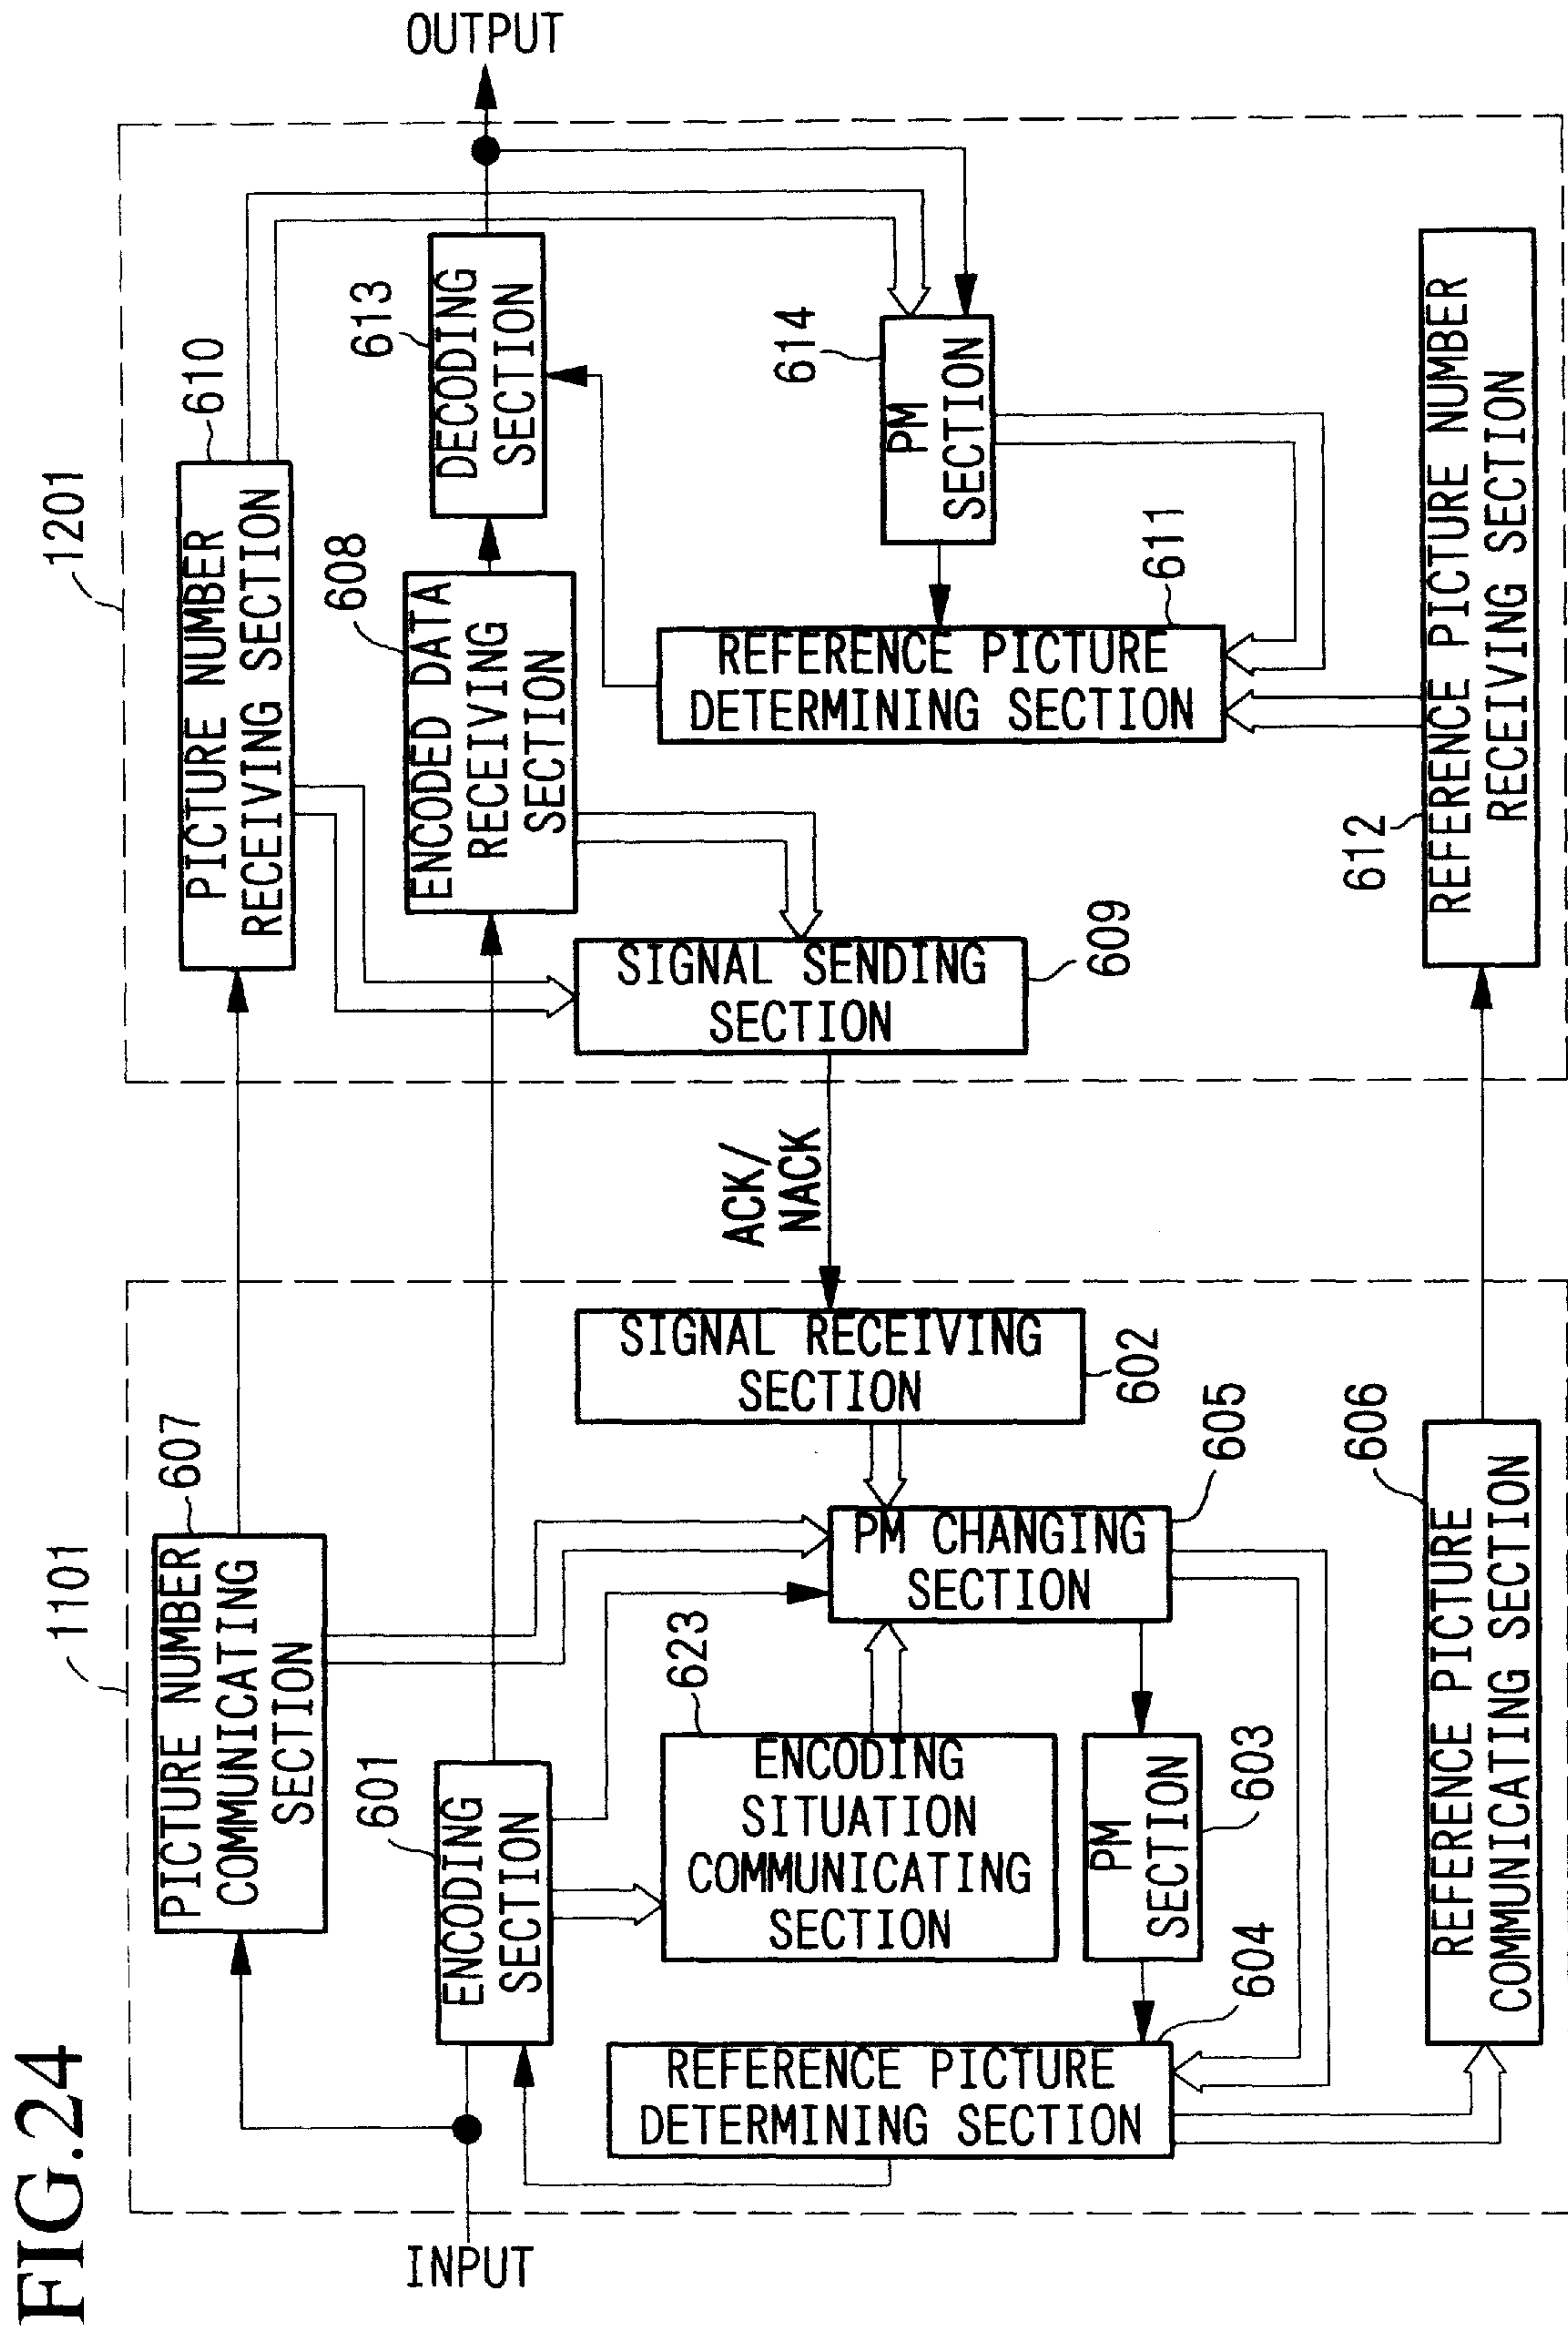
FIG.24

OUTPUT

1201

610
PICTURE NUMBER RECEIVING SECTION

613
DECODING SECTION

614
PM SECTION

608
ENCODED DATA RECEIVING SECTION

611
REFERENCE PICTURE DETERMINING SECTION

612
REFERENCE PICTURE NUMBER RECEIVING SECTION

SIGNAL SENDING SECTION
609

ACK/NACK

1101

SIGNAL RECEIVING SECTION
602

607
PICTURE NUMBER COMMUNICATING SECTION

605
PM CHANGING SECTION

606
REFERENCE PICTURE COMMUNICATING SECTION

601
ENCODING SECTION

623
ENCODING SITUATION COMMUNICATING SECTION

PM SECTION
603

604
REFERENCE PICTURE DETERMINING SECTION

INPUT